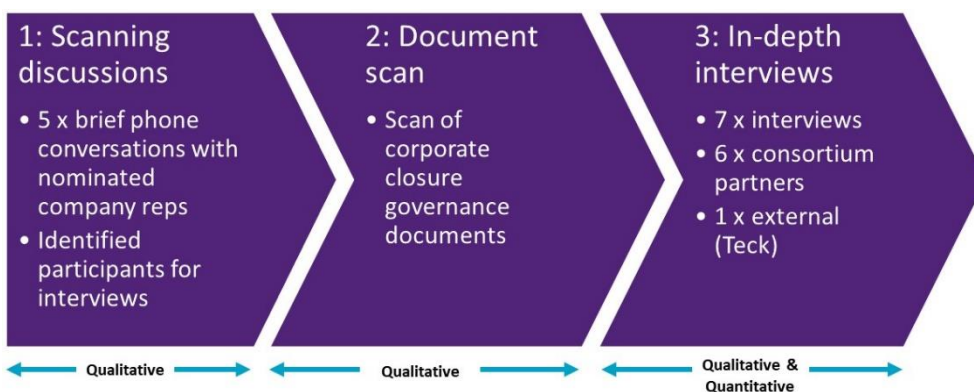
1: Scanning discussions

• 5 x brief phone conversations with nominated company reps
• Identified participants for interviews

2: Document scan

• Scan of corporate closure governance documents

3: In-depth interviews

• 7 x interviews
• 6 x consortium partners
• 1 x external (Teck)

Qualitative

Qualitative

Qualitative & Quantitative